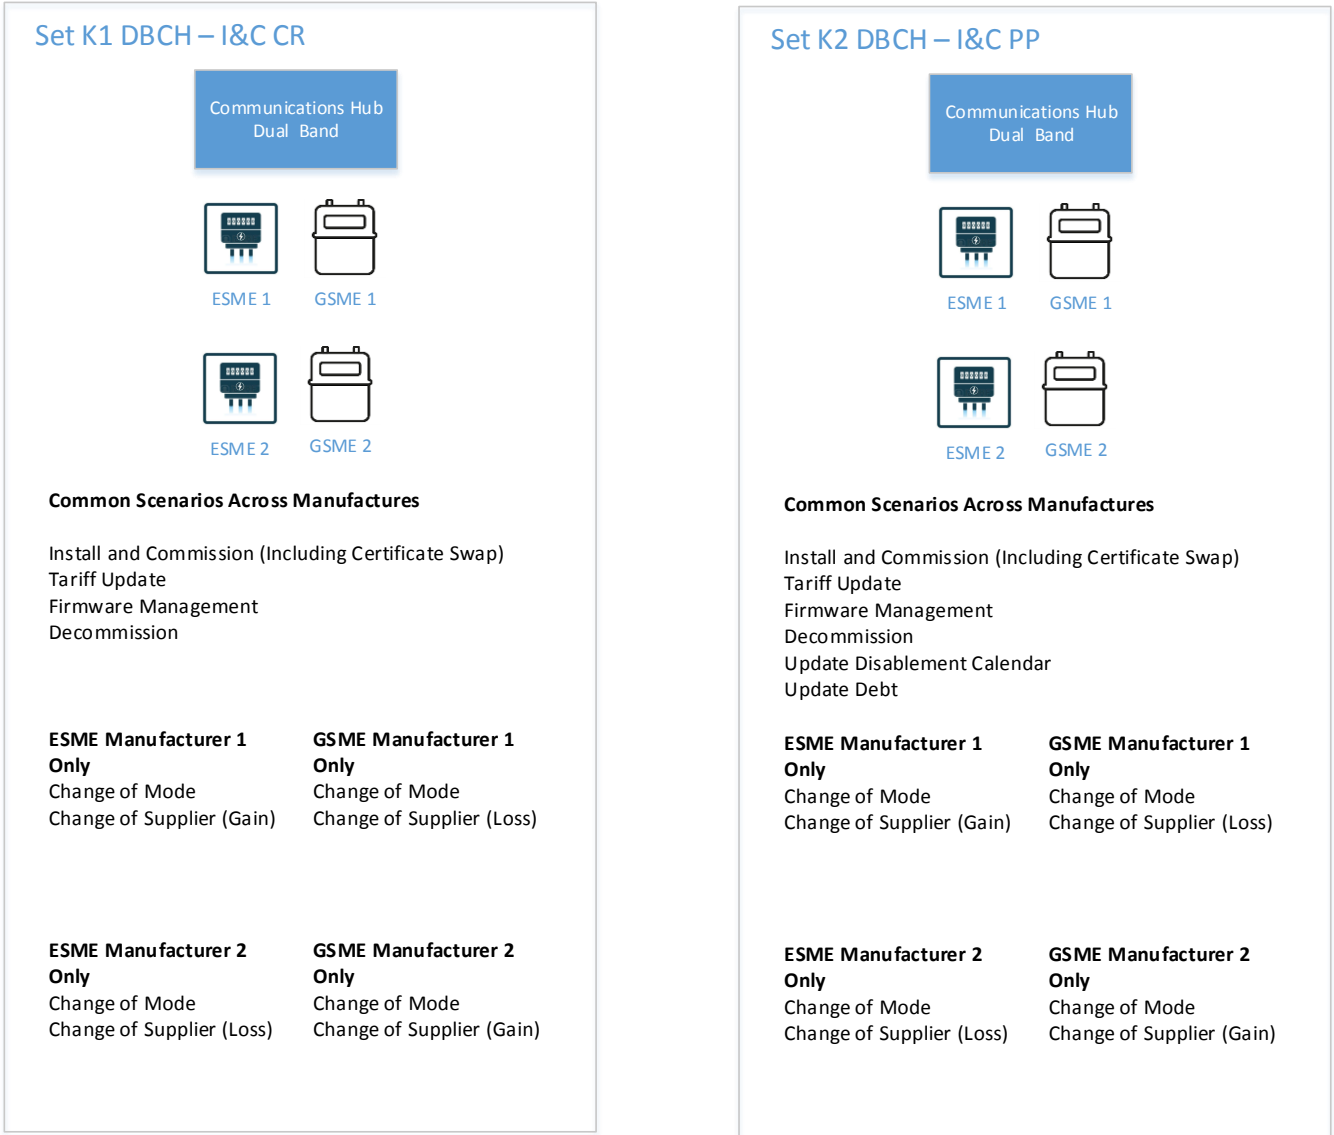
Set K1 DBCH – I&C CR

Communications Hub Dual Band

ESME 1 GSME 1

ESME 2 GSME 2

**Common Scenarios Across Manufactures**

Install and Commission (Including Certificate Swap)
Tariff Update
Firmware Management
Decommission

**ESME Manufacturer 1 Only**
Change of Mode
Change of Supplier (Gain)

**GSME Manufacturer 1 Only**
Change of Mode
Change of Supplier (Loss)

**ESME Manufacturer 2 Only**
Change of Mode
Change of Supplier (Loss)

**GSME Manufacturer 2 Only**
Change of Mode
Change of Supplier (Gain)

Set K2 DBCH – I&C PP

Communications Hub Dual Band

ESME 1 GSME 1

ESME 2 GSME 2

**Common Scenarios Across Manufactures**

Install and Commission (Including Certificate Swap)
Tariff Update
Firmware Management
Decommission
Update Disablement Calendar
Update Debt

**ESME Manufacturer 1 Only**
Change of Mode
Change of Supplier (Gain)

**GSME Manufacturer 1 Only**
Change of Mode
Change of Supplier (Loss)

**ESME Manufacturer 2 Only**
Change of Mode
Change of Supplier (Loss)

**GSME Manufacturer 2 Only**
Change of Mode
Change of Supplier (Gain)